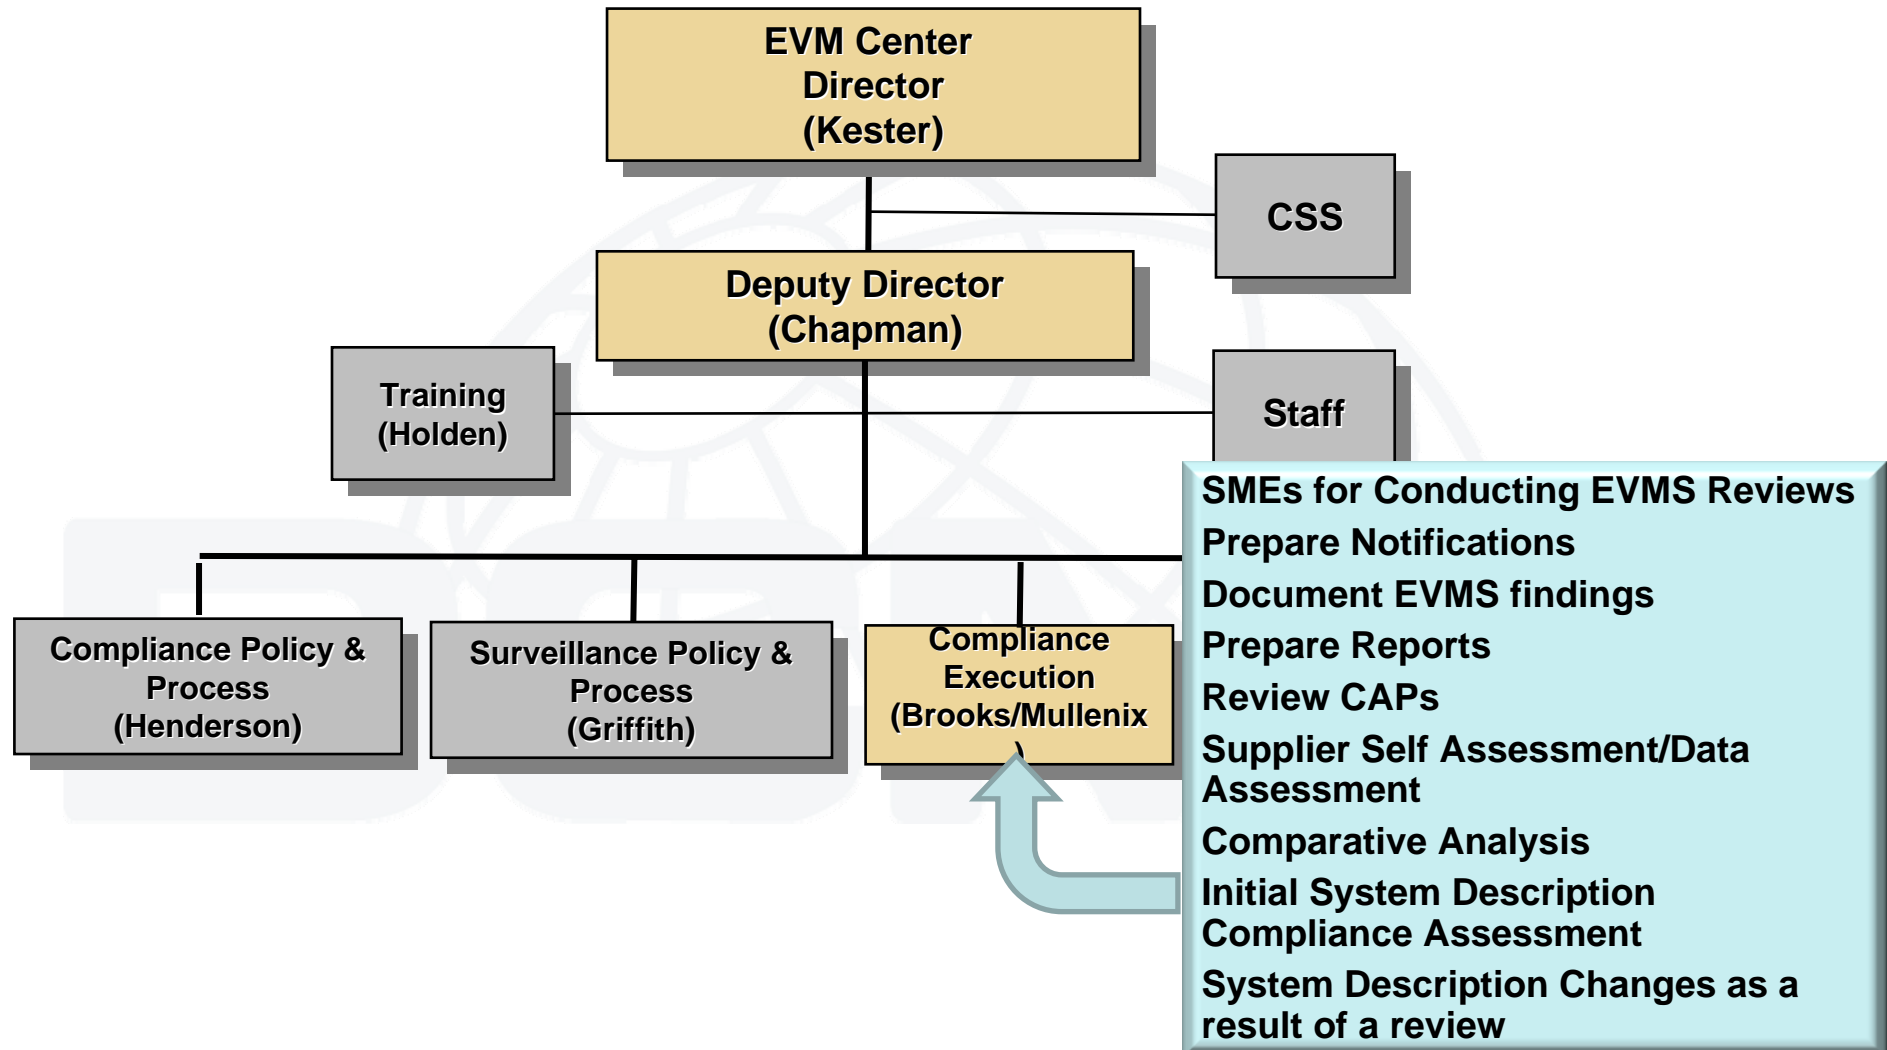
EVM Center Director (Kester)

CSS

Deputy Director (Chapman)

Training (Holden)

Staff

Compliance Policy & Process (Henderson)

Surveillance Policy & Process (Griffith)

Compliance Execution (Brooks/Mullenix )

SMEs for Conducting EVMS Reviews
Prepare Notifications
Document EVMS findings
Prepare Reports
Review CAPs
Supplier Self Assessment/Data Assessment
Comparative Analysis
Initial System Description Compliance Assessment
System Description Changes as a result of a review